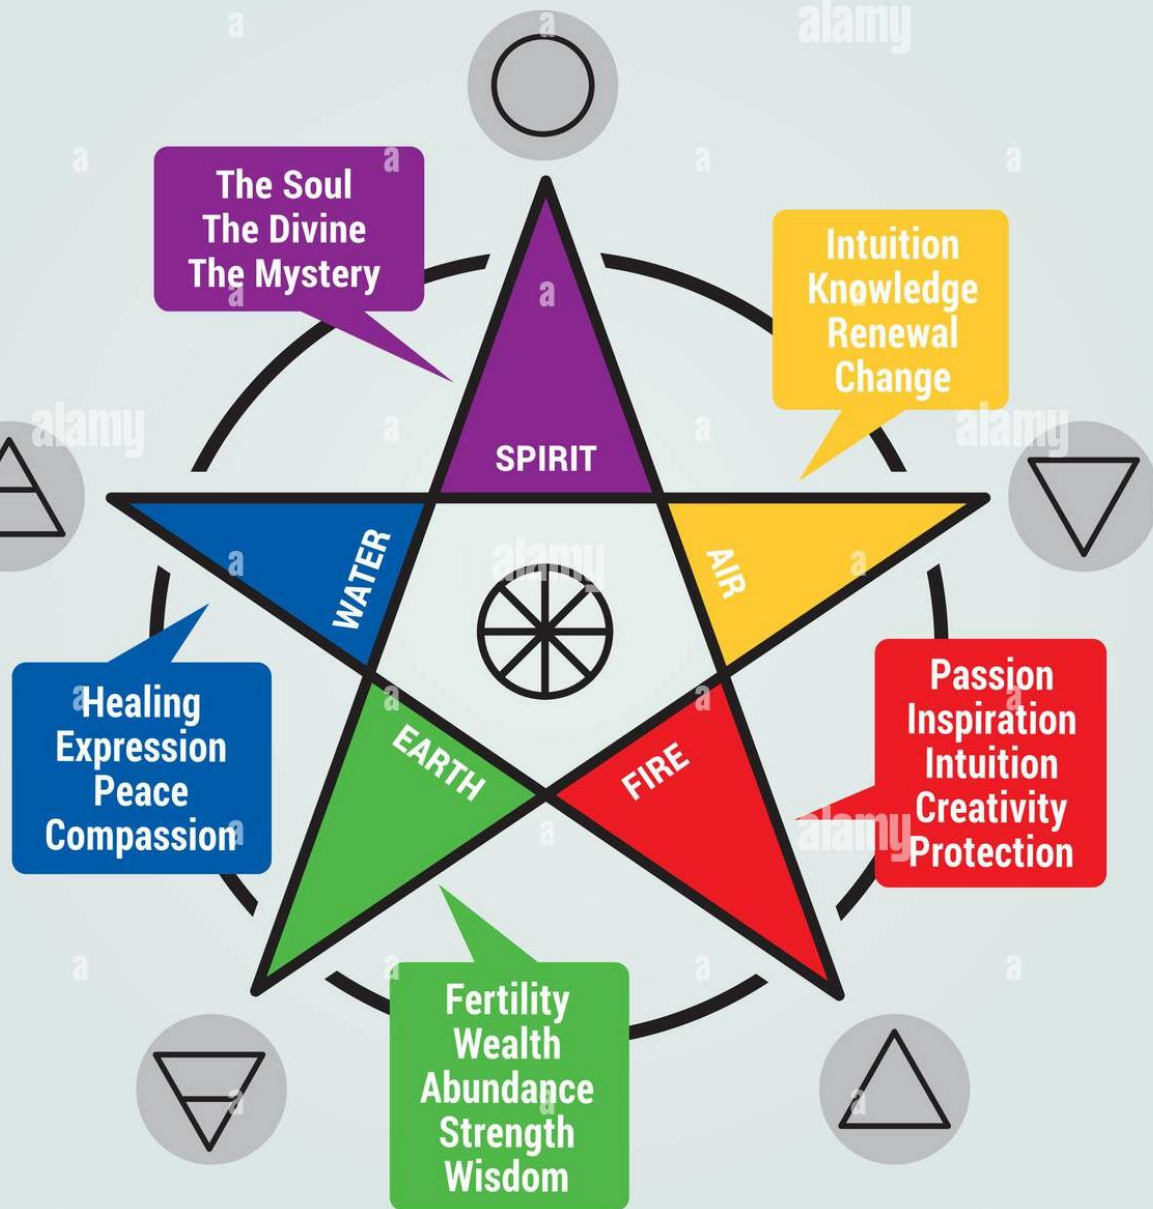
alamy

The Soul
The Divine
The Mystery

Intuition
Knowledge
Renewal
Change

SPIRIT

WATER

AIR

EARTH

FIRE

Healing
Expression
Peace
Compassion

Passion
Inspiration
Intuition
Creativity
Protection

Fertility
Wealth
Abundance
Strength
Wisdom

alamy
alamy
alamy
alamy